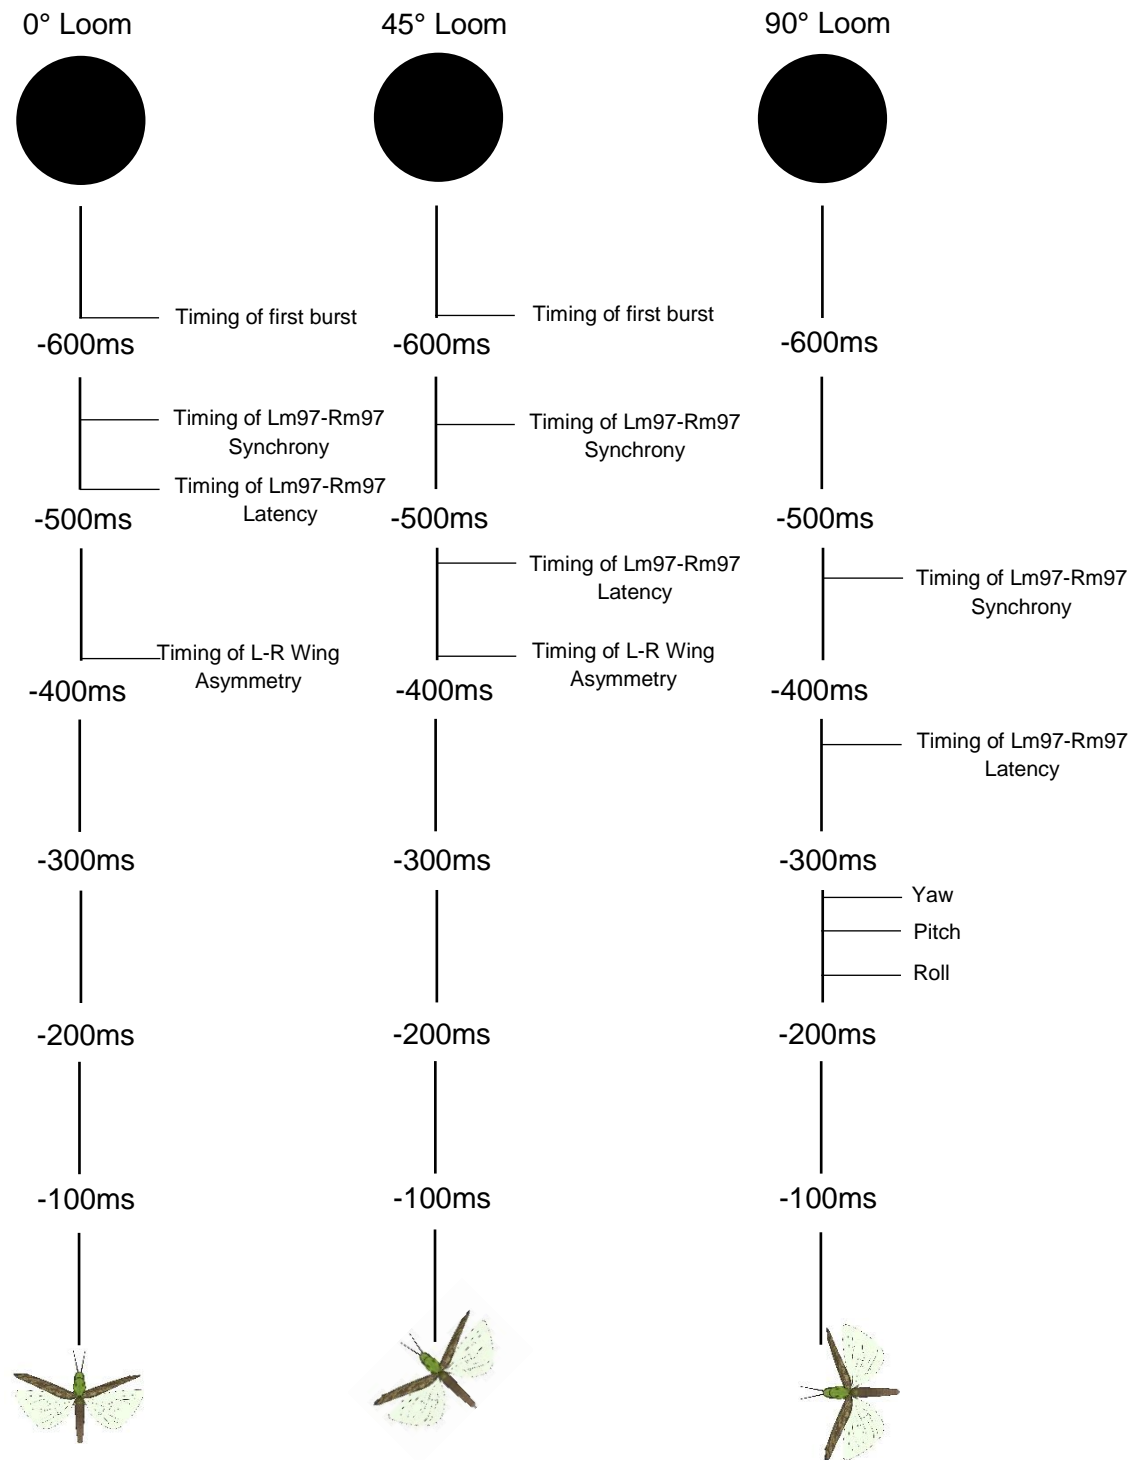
0° Loom

Timing of first burst

-600ms

Timing of Lm97-Rm97 Synchrony

Timing of Lm97-Rm97 Latency

-500ms

Timing of L-R Wing Asymmetry

-400ms

-300ms

-200ms

-100ms

45° Loom

Timing of first burst

-600ms

Timing of Lm97-Rm97 Synchrony

-500ms

Timing of Lm97-Rm97 Latency

Timing of L-R Wing Asymmetry

-400ms

-300ms

-200ms

-100ms

90° Loom

-600ms

-500ms

Timing of Lm97-Rm97 Synchrony

-400ms

Timing of Lm97-Rm97 Latency

-300ms

Yaw

Pitch

Roll

-200ms

-100ms